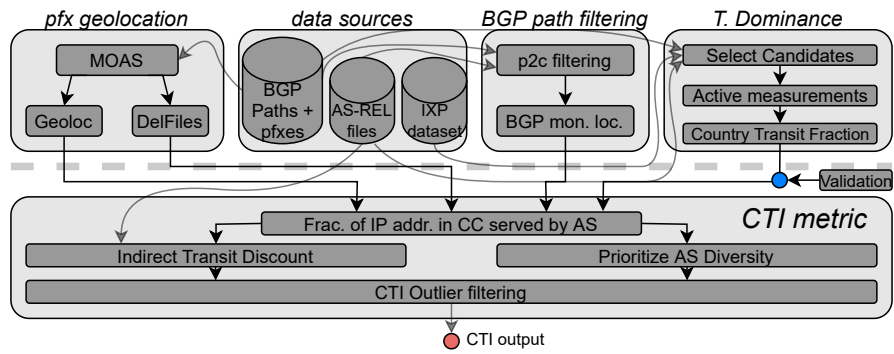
pfx geolocation

MOAS

Geoloc

DelFiles

data sources

BGP Paths + pfxes

AS-REL files

IXP dataset

BGP path filtering

p2c filtering

BGP mon. loc.

T. Dominance

Select Candidates

Active measurements

Country Transit Fraction

Validation

CTI metric

Frac. of IP addr. in CC served by AS

Indirect Transit Discount

Prioritize AS Diversity

CTI Outlier filtering

CTI output